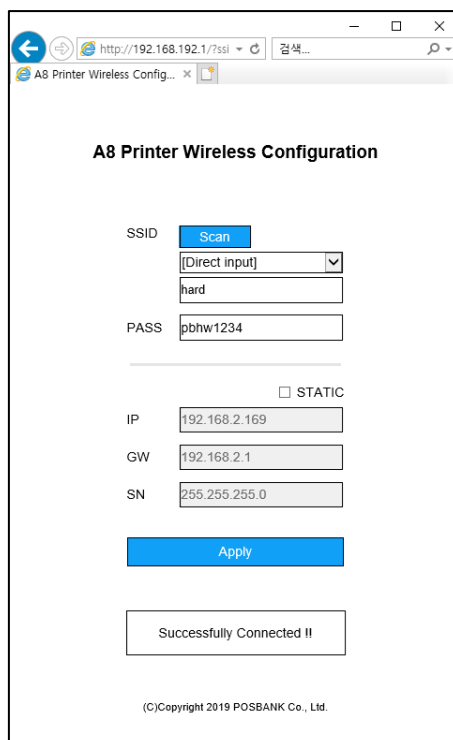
http://192.168.192.1/?ssi

검색...

A8 Printer Wireless Config... ×

A8 Printer Wireless Configuration

SSID Scan

[Direct input]

hard

PASS pbhw1234

☐ STATIC

IP 192.168.2.169

GW 192.168.2.1

SN 255.255.255.0

Apply

Successfully Connected !!

(C)Copyright 2019 POSBANK Co., Ltd.